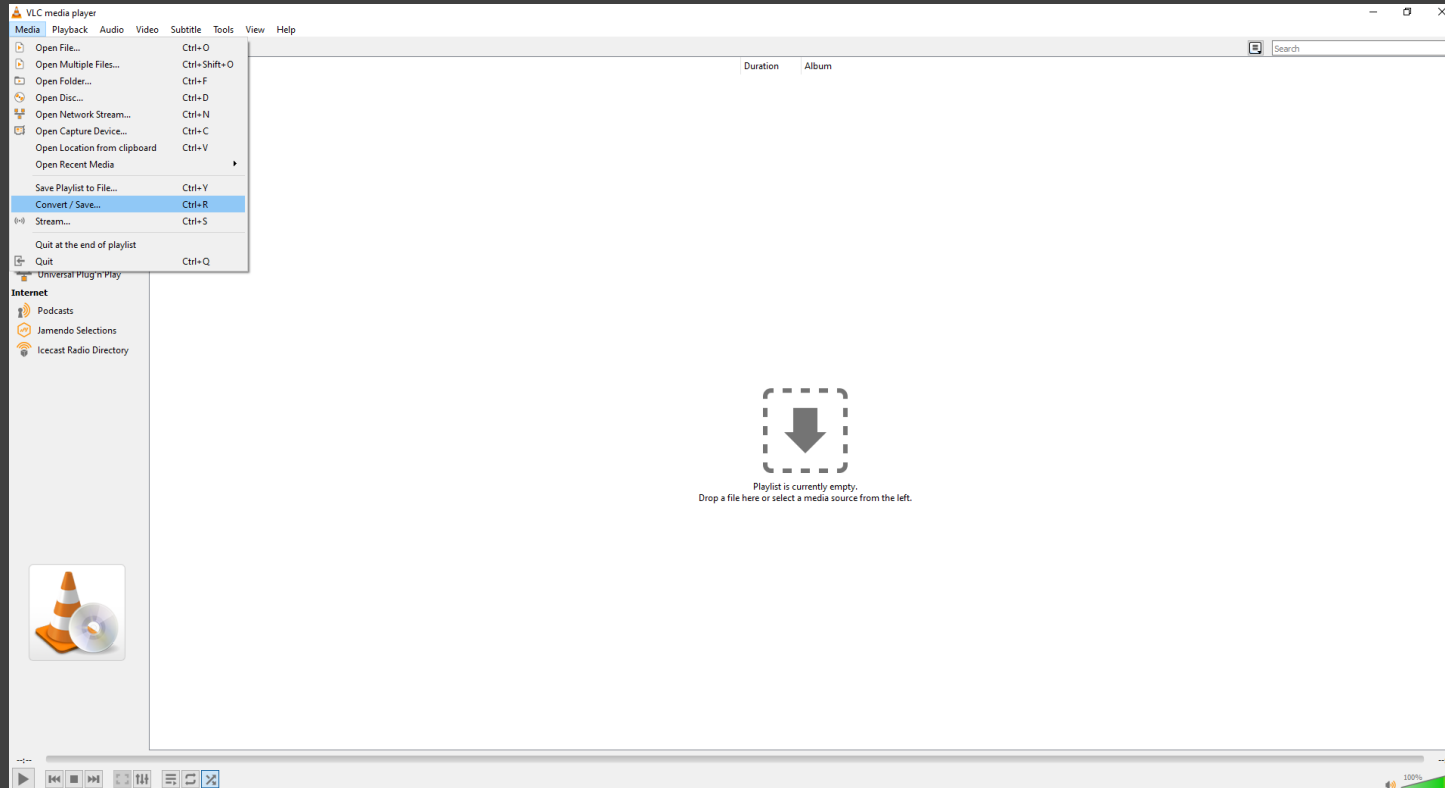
VLC media player

Media Playback Audio Video Subtitle Tools View Help

Open File... Ctrl+O
Open Multiple Files... Ctrl+Shift+O
Open Folder... Ctrl+F
Open Disc... Ctrl+D
Open Network Stream... Ctrl+N
Open Capture Device... Ctrl+C
Open Location from clipboard Ctrl+V
Open Recent Media
Save Playlist to File... Ctrl+Y
Convert / Save... Ctrl+R
Stream... Ctrl+S
Quit at the end of playlist
Quit Ctrl+Q

Search

Duration Album

Universal Plug'n'Play
Internet
Podcasts
Jamendo Selections
Icecast Radio Directory

Playlist is currently empty.
Drop a file here or select a media source from the left.

--:--

100%